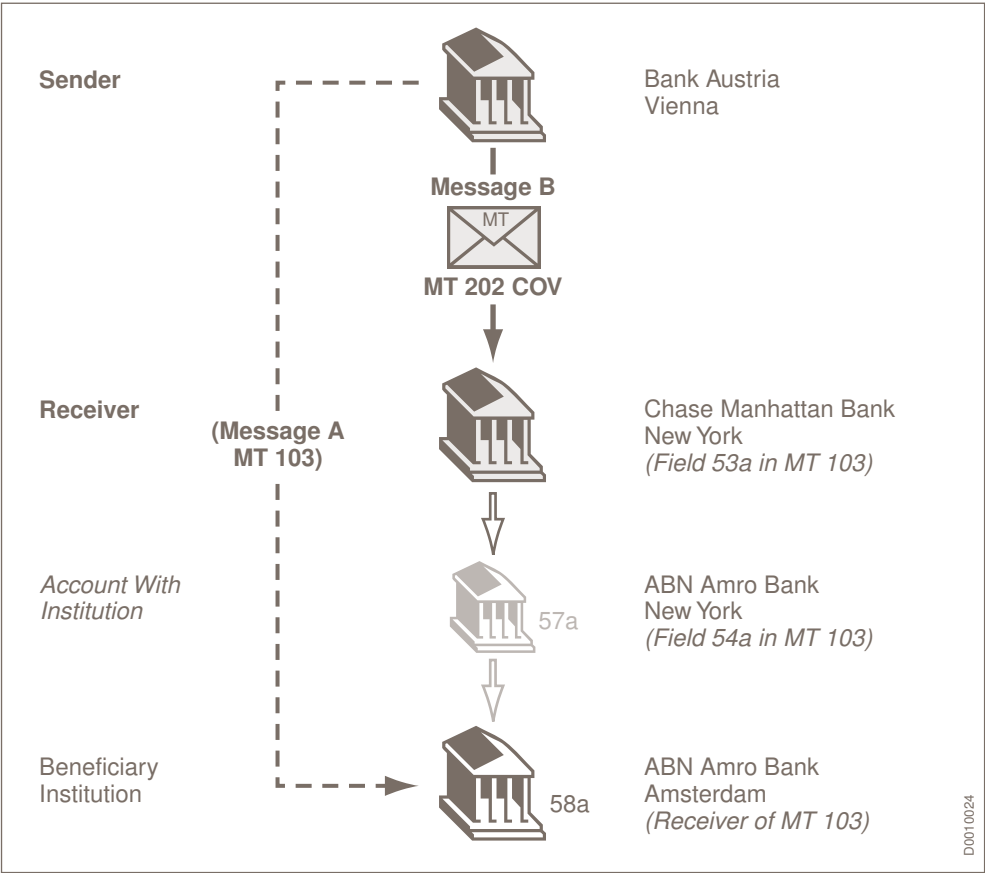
Sender

Bank Austria
Vienna

Message B

MT

MT 202 COV

Receiver

(Message A
MT 103)

Chase Manhattan Bank
New York
*(Field 53a in MT 103)*

*Account With Institution*

57a

ABN Amro Bank
New York
*(Field 54a in MT 103)*

Beneficiary
Institution

58a

ABN Amro Bank
Amsterdam
*(Receiver of MT 103)*

D0010024